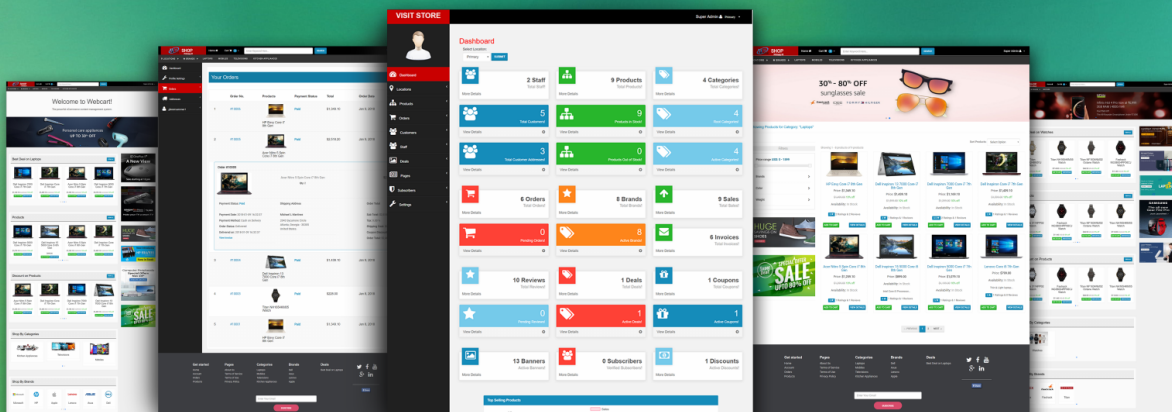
VISIT STORE

Super Admin

Dashboard

Select Location

Primary

SUBMIT

Dashboard

Locations

Products

Orders

Customers

Staff

Deals

Pages

Subscribers

Settings

2 Staff
Total Staff

More Details

9 Products
Total Products

More Details

4 Categories
Total Categories

More Details

5
Total Customers

View Details

9
Total Products In Stock

View Details

4
Root Categories

View Details

3
Total Customer Addresses

View Details

0
Products Out of Stock

View Details

4
Active Categories

View Details

6 Orders
Total Orders

More Details

8 Brands
Total Brands

More Details

9 Sales
Total Sales

More Details

0
Pending Orders

View Details

8
Active Brands

View Details

6 Invoices
Total Invoices

View Details

10 Reviews
Total Reviews

More Details

1 Deals
Total Deals

More Details

1 Coupons
Total Coupons

More Details

0
Pending Reviews

View Details

1
Active Deals

View Details

1
Active Coupons

View Details

13 Banners
Active Banners

More Details

0 Subscribers
Verified Subscribers

More Details

1 Discounts
Total Discounts

More Details

Top Selling Products

Your Orders

Welcome to Webcart!

30% - 80% OFF
sunglasses sale

SALE
UPTO 80% OFF